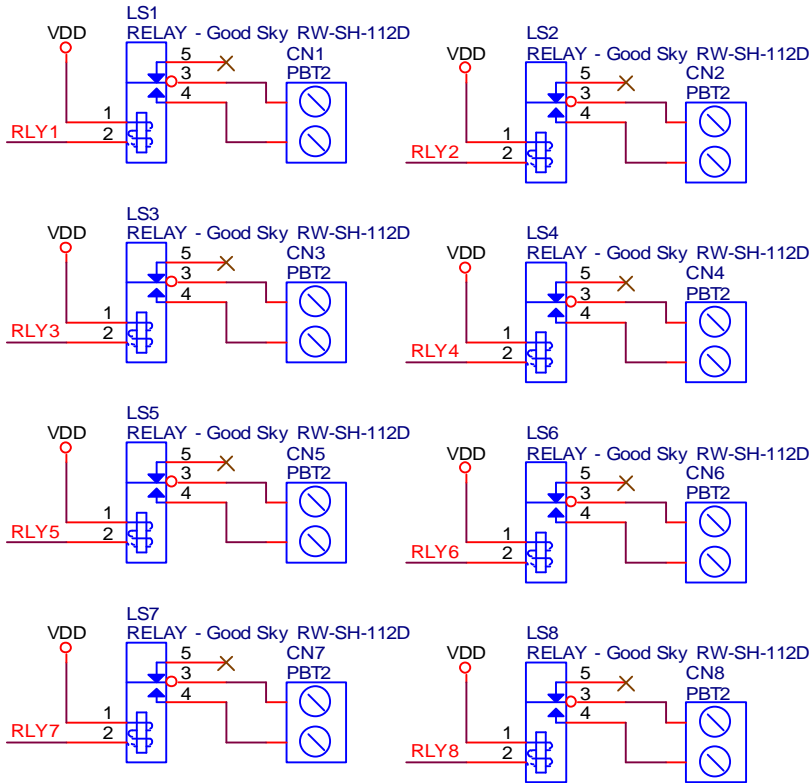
LS1
VDD
RELAY - Good Sky RW-SH-112D
5
3
4
CN1
PBT2
1
2
RLY1

LS2
VDD
RELAY - Good Sky RW-SH-112D
5
3
4
CN2
PBT2
1
2
RLY2

LS3
VDD
RELAY - Good Sky RW-SH-112D
5
3
4
CN3
PBT2
1
2
RLY3

LS4
VDD
RELAY - Good Sky RW-SH-112D
5
3
4
CN4
PBT2
1
2
RLY4

LS5
VDD
RELAY - Good Sky RW-SH-112D
5
3
4
CN5
PBT2
1
2
RLY5

LS6
VDD
RELAY - Good Sky RW-SH-112D
5
3
4
CN6
PBT2
1
2
RLY6

LS7
VDD
RELAY - Good Sky RW-SH-112D
5
3
4
CN7
PBT2
1
2
RLY7

LS8
VDD
RELAY - Good Sky RW-SH-112D
5
3
4
CN8
PBT2
1
2
RLY8